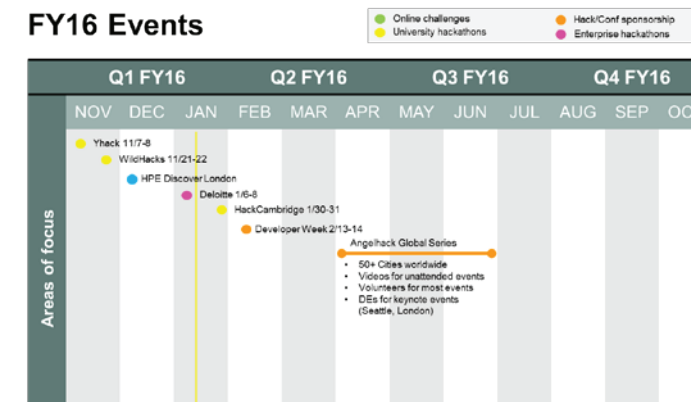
FY16 Events

Online challenges
University hackathons
Hack/Conf sponsorship
Enterprise hackathons

Q1 FY16
Q2 FY16
Q3 FY16
Q4 FY16

NOV DEC JAN FEB MAR APR MAY JUN JUL AUG SEP OC

Areas of focus

Yhack 11/7-8
WildHacks 11/21-22
HPE Discover London
Deloitte 1/6-8
HackCambridge 1/30-31
Developer Week 2/13-14
Angelhack Global Series
- 50+ Cities worldwide
- Videos for unattended events
- Volunteers for most events
- DEs for keynote events (Seattle, London)